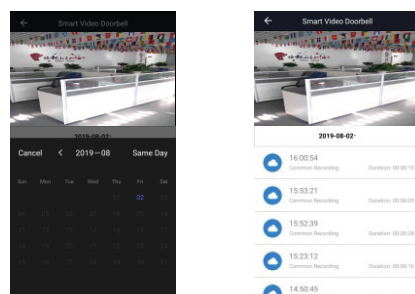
Smart Video Doorbell

2019-08-02

Cancel < 2019—08 Same Day

Sun Mon Tue Wed Thu Fri Sat

02

Smart Video Doorbell

2019-08-02

16:00:54
Common Recording
Duration: 00:00:15

15:53:21
Common Recording
Duration: 00:00:05

15:52:39
Common Recording
Duration: 00:00:08

15:23:12
Common Recording
Duration: 00:00:16

14:50:45